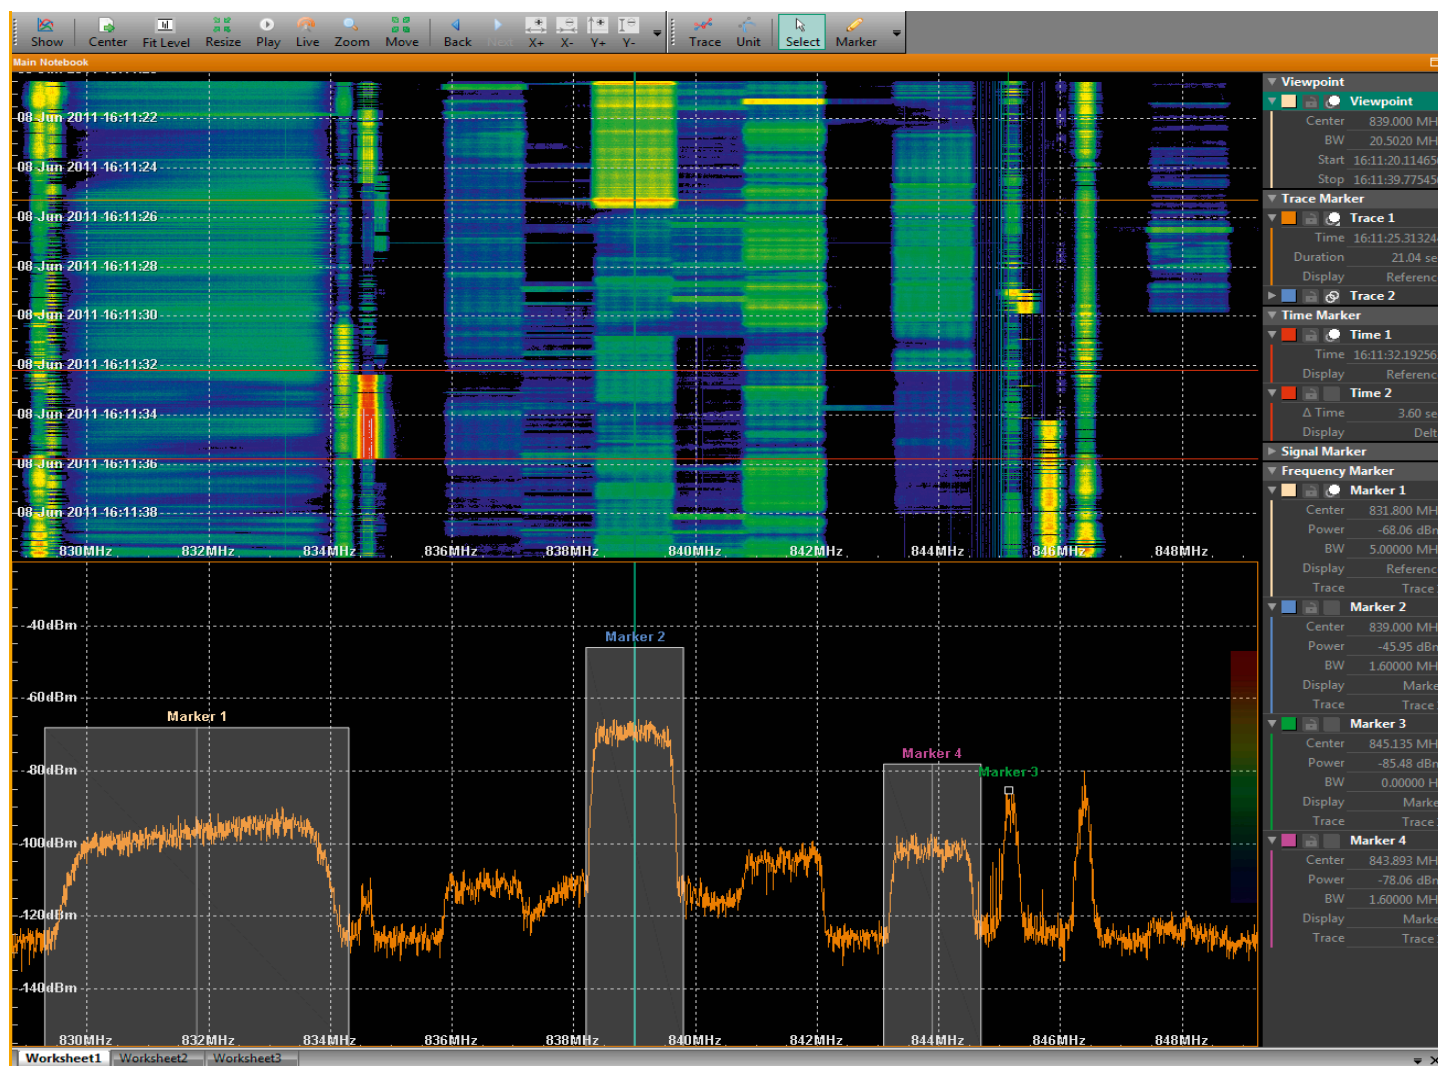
Show Center Fit Level Resize Play Live Zoom Move Back Next X+ X- Y+ Y- Trace Unit Select Marker

Main Notebook

08 Jun 2011 16:11:22
08 Jun 2011 16:11:24
08 Jun 2011 16:11:26
08 Jun 2011 16:11:28
08 Jun 2011 16:11:30
08 Jun 2011 16:11:32
08 Jun 2011 16:11:34
08 Jun 2011 16:11:36
08 Jun 2011 16:11:38

830MHz 832MHz 834MHz 836MHz 838MHz 840MHz 842MHz 844MHz 846MHz 848MHz

-40dBm
-60dBm
-80dBm
-100dBm
-120dBm
-140dBm

Marker 1
Marker 2
Marker 4
Marker 3

830MHz 832MHz 834MHz 836MHz 838MHz 840MHz 842MHz 844MHz 846MHz 848MHz

Viewpoint
Viewpoint
Center 839.000 MH
BW 20.5020 MH
Start 16:11:20.11465
Stop 16:11:39.77545
Trace Marker
Trace 1
Time 16:11:25.31324
Duration 21.04 se
Display Referenc
Trace 2
Time Marker
Time 1
Time 16:11:32.19256
Display Referenc
Time 2
Δ Time 3.60 se
Display Delt
Signal Marker
Frequency Marker
Marker 1
Center 831.800 MH
Power -68.06 dBr
BW 5.00000 MH
Display Referenc
Trace Trace
Marker 2
Center 839.000 MH
Power -45.95 dBr
BW 1.60000 MH
Display Marke
Trace Trace
Marker 3
Center 845.135 MH
Power -85.48 dBr
BW 0.00000 H
Display Marke
Trace Trace
Marker 4
Center 843.893 MH
Power -78.06 dBr
BW 1.60000 MH
Display Marke
Trace Trace

Worksheet1 Worksheet2 Worksheet3